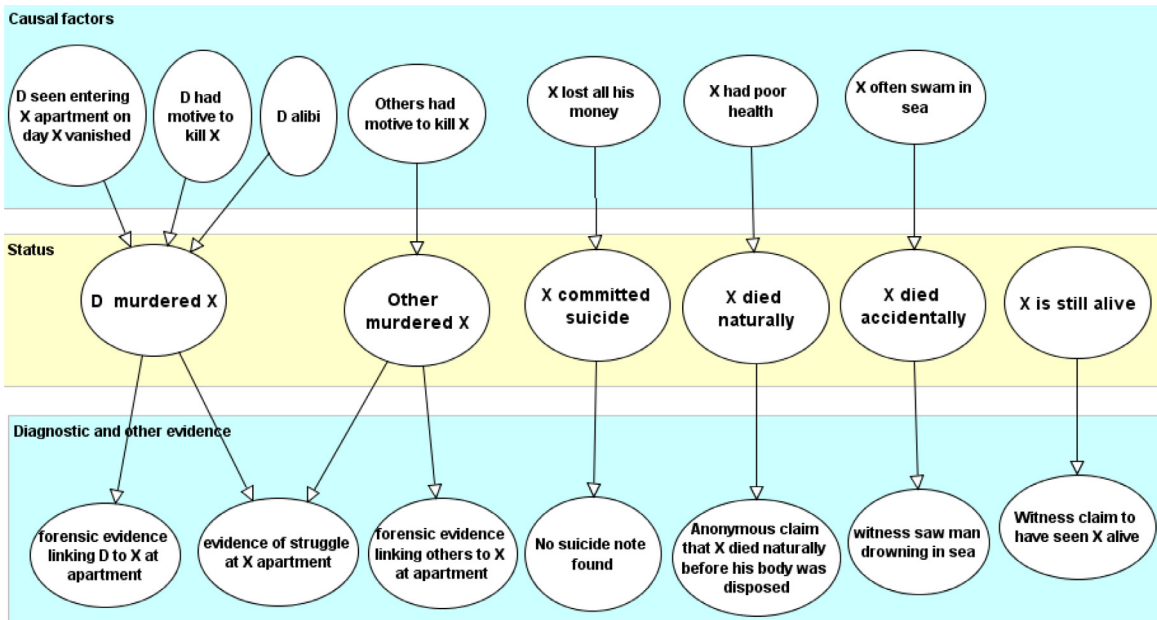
Causal factors

D seen entering X apartment on day X vanished

D had motive to kill X

D alibi

Others had motive to kill X

X lost all his money

X had poor health

X often swam in sea

Status

D murdered X

Other murdered X

X committed suicide

X died naturally

X died accidentally

X is still alive

Diagnostic and other evidence

forensic evidence linking D to X at apartment

evidence of struggle at X apartment

forensic evidence linking others to X at apartment

No suicide note found

Anonymous claim that X died naturally before his body was disposed

witness saw man drowning in sea

Witness claim to have seen X alive